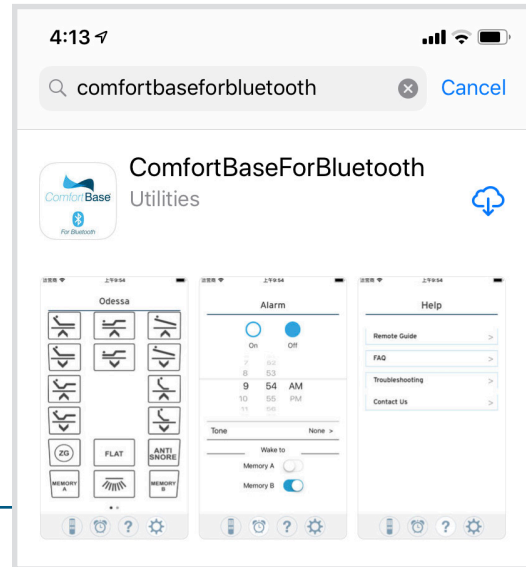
4:13

comfortbaseforbluetooth

Cancel

ComfortBase For Bluetooth

ComfortBaseForBluetooth
Utilities

Odessa

ZG
FLAT
ANTI SNORE
MEMORY A
MEMORY B

Alarm

On
Off
7 52
8 53
9 54 AM
10 55 PM
11 56

Tone
None >

Wake to
Memory A
Memory B

Help

Remote Guide >
FAQ >
Troubleshooting >
Contact Us >